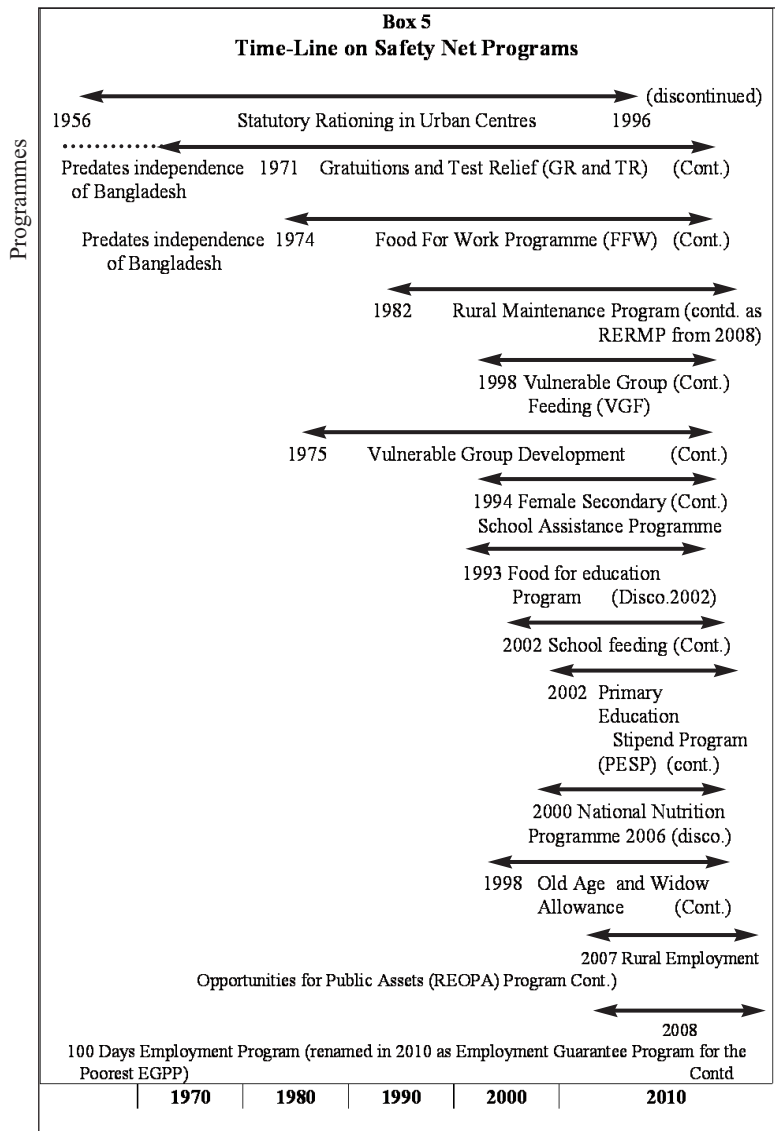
Box 5
Time-Line on Safety Net Programs

Programmes

(discontinued)
1956 Statutory Rationing in Urban Centres 1996

Predates independence of Bangladesh 1971 Gratuitions and Test Relief (GR and TR) (Cont.)

Predates independence of Bangladesh 1974 Food For Work Programme (FFW) (Cont.)

1982 Rural Maintenance Program (contd. as RERMP from 2008)

1998 Vulnerable Group (Cont.) Feeding (VGF)

1975 Vulnerable Group Development (Cont.)

1994 Female Secondary (Cont.) School Assistance Programme

1993 Food for education Program (Disco.2002)

2002 School feeding (Cont.)

2002 Primary Education Stipend Program (PESP) (cont.)

2000 National Nutrition Programme 2006 (disco.)

1998 Old Age and Widow Allowance (Cont.)

2007 Rural Employment Opportunities for Public Assets (REOPA) Program Cont.)

2008
100 Days Employment Program (renamed in 2010 as Employment Guarantee Program for the Poorest EGPP) Contd

| 1970 | 1980 | 1990 | 2000 | 2010 |
|---|---|---|---|---|